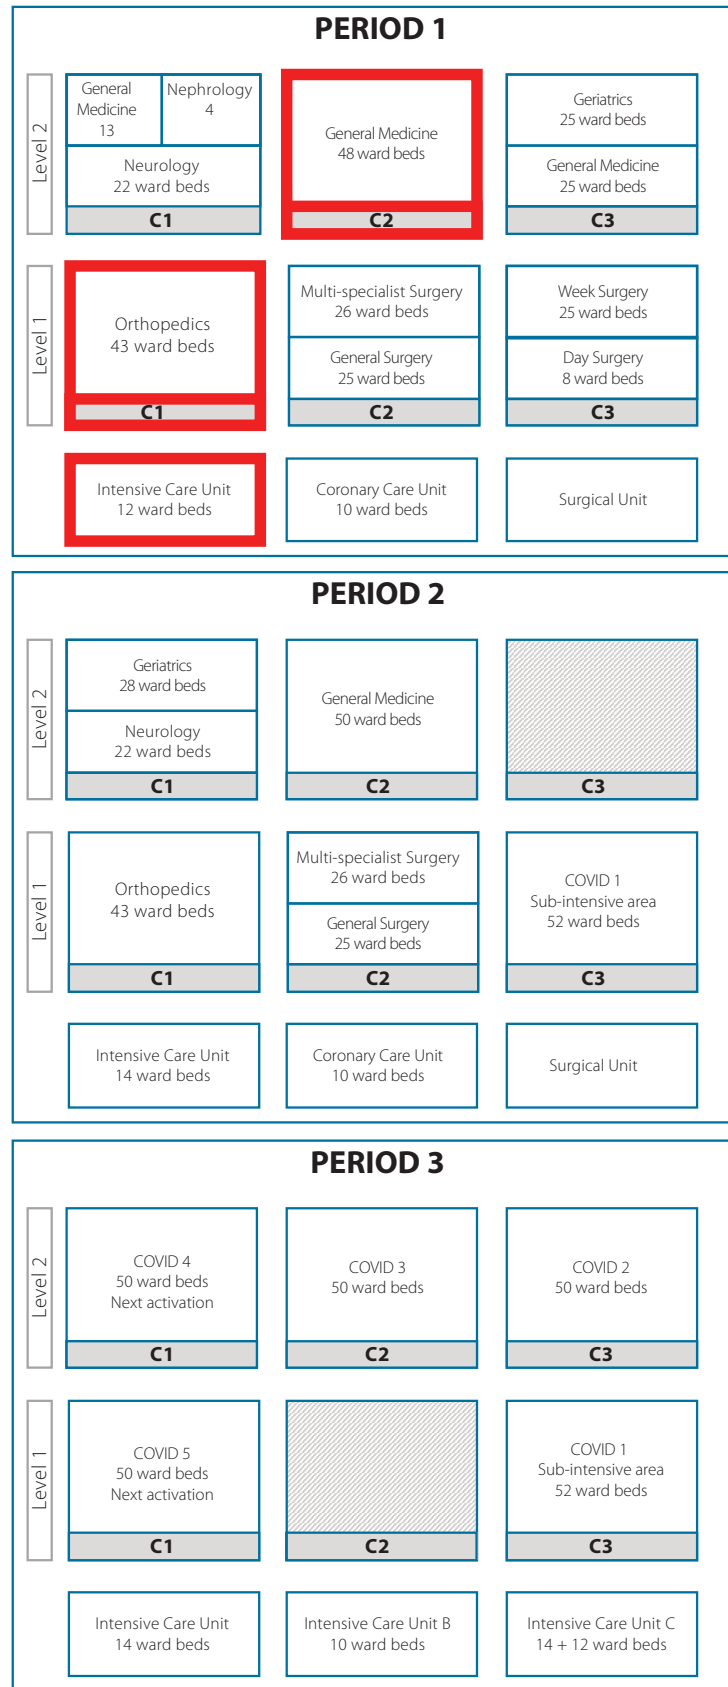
PERIOD 1

Level 2

General Medicine 13

Nephrology 4

Neurology 22 ward beds

C1

General Medicine 48 ward beds

C2

Geriatrics 25 ward beds

General Medicine 25 ward beds

C3

Level 1

Orthopedics 43 ward beds

C1

Multi-specialist Surgery 26 ward beds

General Surgery 25 ward beds

C2

Week Surgery 25 ward beds

Day Surgery 8 ward beds

C3

Intensive Care Unit 12 ward beds

Coronary Care Unit 10 ward beds

Surgical Unit

PERIOD 2

Level 2

Geriatrics 28 ward beds

Neurology 22 ward beds

C1

General Medicine 50 ward beds

C2

C3

Level 1

Orthopedics 43 ward beds

C1

Multi-specialist Surgery 26 ward beds

General Surgery 25 ward beds

C2

COVID 1 Sub-intensive area 52 ward beds

C3

Intensive Care Unit 14 ward beds

Coronary Care Unit 10 ward beds

Surgical Unit

PERIOD 3

Level 2

COVID 4 50 ward beds Next activation

C1

COVID 3 50 ward beds

C2

COVID 2 50 ward beds

C3

Level 1

COVID 5 50 ward beds Next activation

C1

C2

COVID 1 Sub-intensive area 52 ward beds

C3

Intensive Care Unit 14 ward beds

Intensive Care Unit B 10 ward beds

Intensive Care Unit C 14 + 12 ward beds